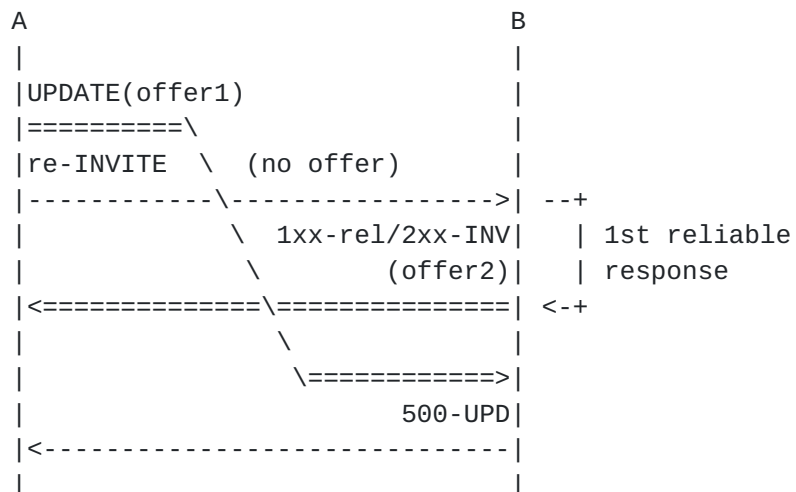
A                              B
|                              |
|UPDATE(offer1)                |
|==========\                   |
|re-INVITE  \  (no offer)      |
|------------\---------------->| --+
|             \  1xx-rel/2xx-INV|  | 1st reliable
|              \        (offer2)|  | response
|<==============\===============| <-+
|                \              |
|                 \============>|
|                        500-UPD|
|<------------------------------|
|                              |